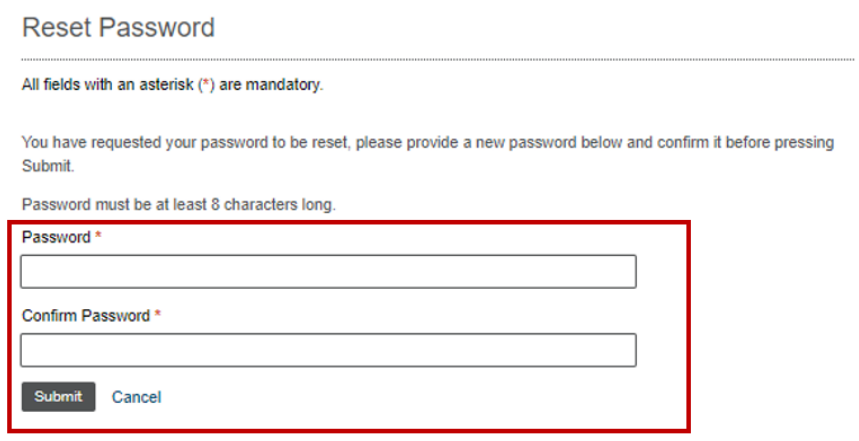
Reset Password

All fields with an asterisk (*) are mandatory.

You have requested your password to be reset, please provide a new password below and confirm it before pressing Submit.

Password must be at least 8 characters long.

Password *

Confirm Password *

Submit Cancel